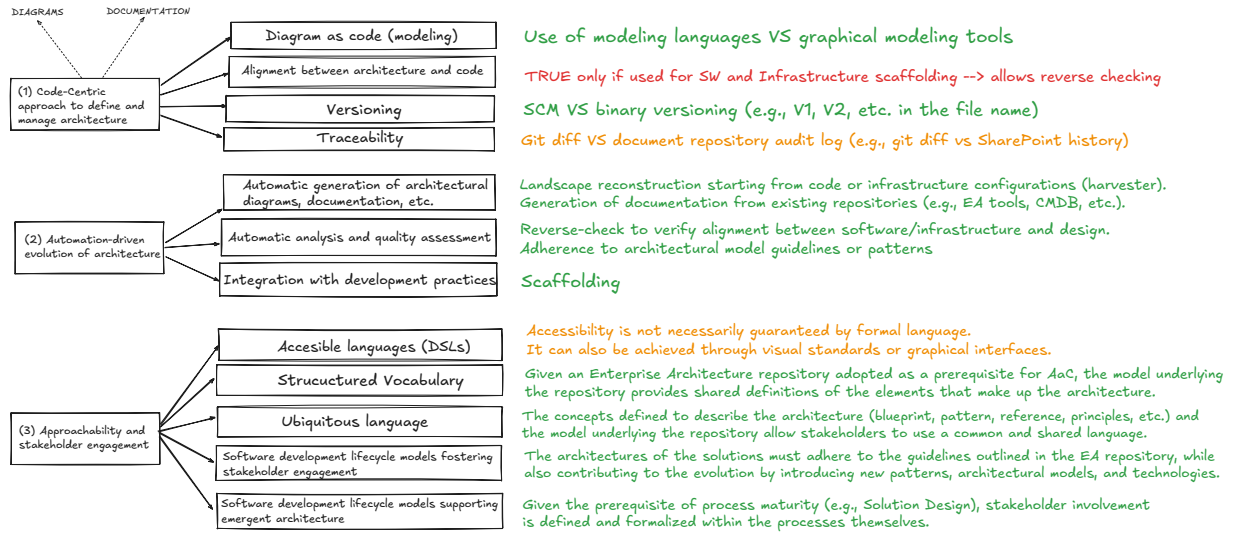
DIAGRAMS

DOCUMENTATION

(1) Code-Centric approach to define and manage architecture

Diagram as code (modeling)

Use of modeling languages VS graphical modeling tools

Alignment between architecture and code

TRUE only if used for SW and Infrastructure scaffolding --> allows reverse checking

Versioning

SCM VS binary versioning (e.g., V1, V2, etc. in the file name)

Traceability

Git diff VS document repository audit log (e.g., git diff vs SharePoint history)

(2) Automation-driven evolution of architecture

Automatic generation of architectural diagrams, documentation, etc.

Landscape reconstruction starting from code or infrastructure configurations (harvester).
Generation of documentation from existing repositories (e.g., EA tools, CMDB, etc.).

Automatic analysis and quality assessment

Reverse-check to verify alignment between software/infrastructure and design.
Adherence to architectural model guidelines or patterns

Integration with development practices

Scaffolding

(3) Approachability and stakeholder engagement

Accesible languages (DSLs)

Accessibility is not necessarily guaranteed by formal language.
It can also be achieved through visual standards or graphical interfaces.

Strucuctured Vocabulary

Given an Enterprise Architecture repository adopted as a prerequisite for AaC, the model underlying the repository provides shared definitions of the elements that make up the architecture.

Ubiquitous language

The concepts defined to describe the architecture (blueprint, pattern, reference, principles, etc.) and the model underlying the repository allow stakeholders to use a common and shared language.

Software development lifecycle models fostering stakeholder engagement

The architectures of the solutions must adhere to the guidelines outlined in the EA repository, while also contributing to the evolution by introducing new patterns, architectural models, and technologies.

Software development lifecycle models supporting emergent architecture

Given the prerequisite of process maturity (e.g., Solution Design), stakeholder involvement is defined and formalized within the processes themselves.